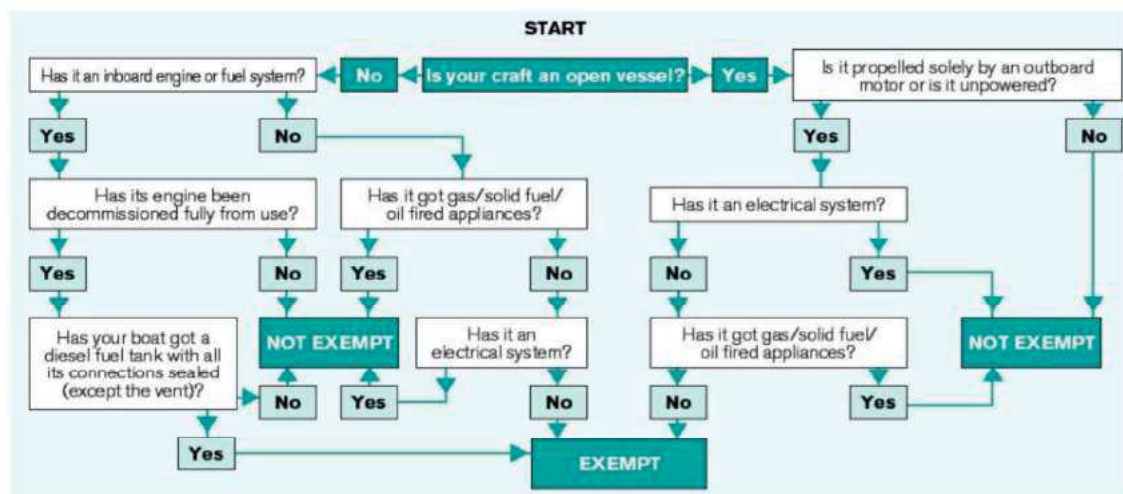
START

Is your craft an open vessel?

No

Yes

Has it an inboard engine or fuel system?

Is it propelled solely by an outboard motor or is it unpowered?

Yes

No

Yes

No

Has its engine been decommissioned fully from use?

Has it got gas/solid fuel/ oil fired appliances?

Has it an electrical system?

Yes

No

Yes

No

No

Yes

Has your boat got a diesel fuel tank with all its connections sealed (except the vent)?

NOT EXEMPT

Has it an electrical system?

Has it got gas/solid fuel/ oil fired appliances?

NOT EXEMPT

No

Yes

No

No

Yes

Yes

EXEMPT